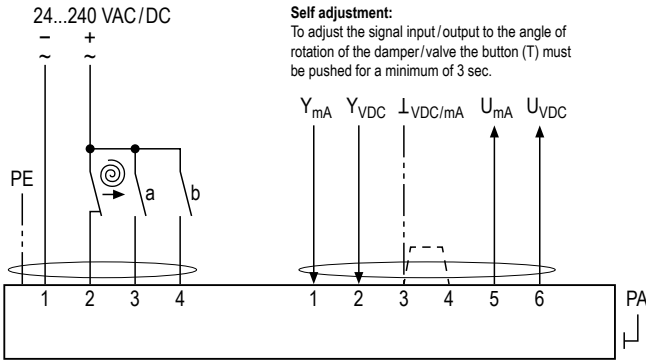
24...240 VAC / DC

− +

~ ~

Self adjustment:

To adjust the signal input / output to the angle of rotation of the damper / valve the button (T) must be pushed for a minimum of 3 sec.

PE

a

b

$Y_{mA}$ $Y_{VDC}$ $\perp_{VDC/mA}$ $U_{mA}$ $U_{VDC}$

1 2 3 4

1 2 3 4 5 6

PA